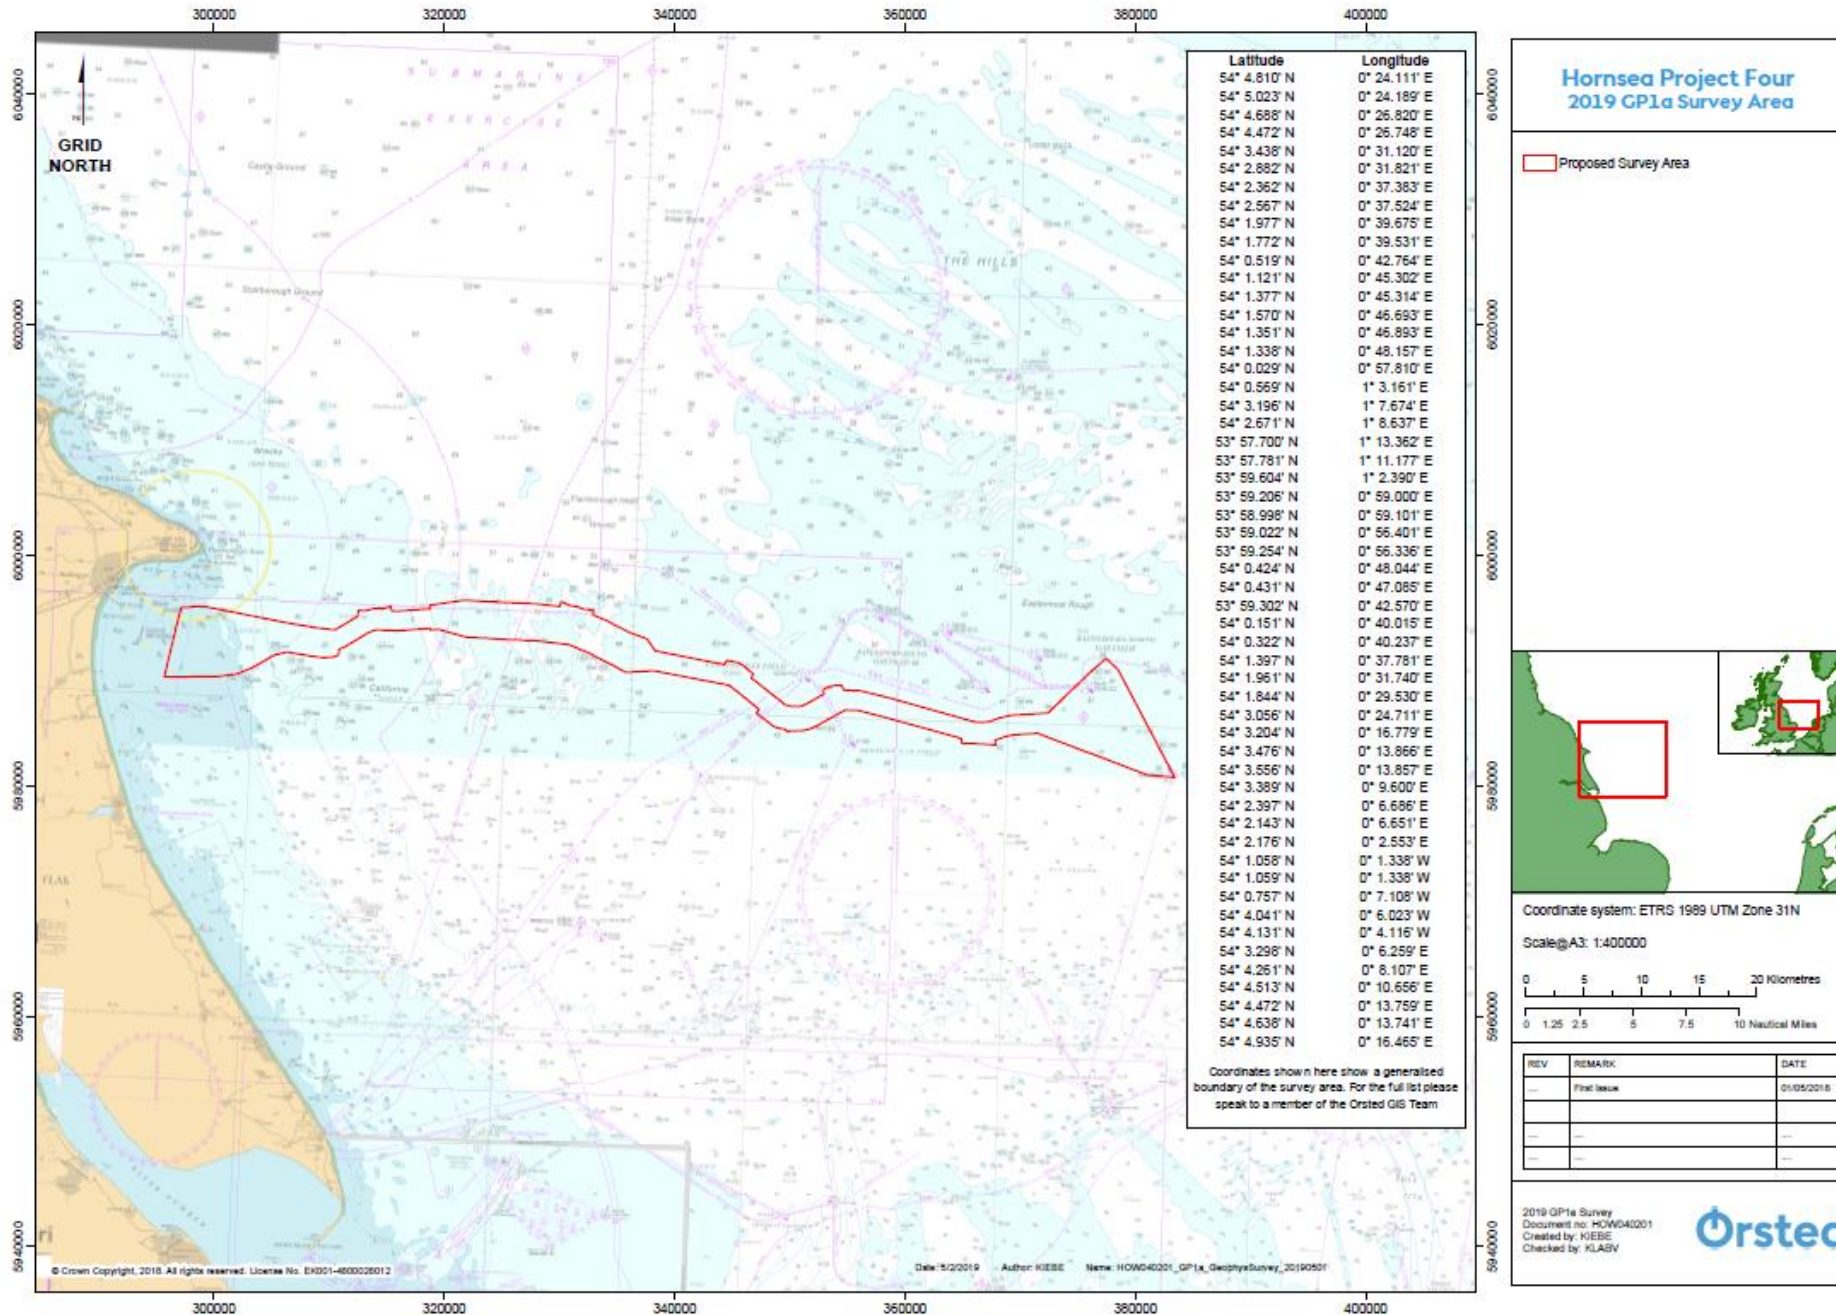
300000 320000 340000 360000 380000 400000

6040000 6020000 6000000 5980000 5960000 5940000

GRID NORTH

SUBMARINE EXERCISE AREA

THE HILLS

| Latitude | Longitude |
|---|---|
| 54° 4.810' N | 0° 24.111' E |
| 54° 5.023' N | 0° 24.189' E |
| 54° 4.688' N | 0° 26.820' E |
| 54° 4.472' N | 0° 26.748' E |
| 54° 3.438' N | 0° 31.120' E |
| 54° 2.882' N | 0° 31.821' E |
| 54° 2.362' N | 0° 37.383' E |
| 54° 2.567' N | 0° 37.524' E |
| 54° 1.977' N | 0° 39.675' E |
| 54° 1.772' N | 0° 39.531' E |
| 54° 0.519' N | 0° 42.764' E |
| 54° 1.121' N | 0° 45.302' E |
| 54° 1.377' N | 0° 45.314' E |
| 54° 1.570' N | 0° 46.693' E |
| 54° 1.351' N | 0° 46.893' E |
| 54° 1.338' N | 0° 48.157' E |
| 54° 0.029' N | 0° 57.810' E |
| 54° 0.569' N | 1° 3.161' E |
| 54° 3.196' N | 1° 7.674' E |
| 54° 2.671' N | 1° 8.637' E |
| 53° 57.700' N | 1° 13.362' E |
| 53° 57.781' N | 1° 11.177' E |
| 53° 59.604' N | 1° 2.390' E |
| 53° 59.206' N | 0° 59.000' E |
| 53° 58.998' N | 0° 59.101' E |
| 53° 59.022' N | 0° 56.401' E |
| 53° 59.254' N | 0° 56.336' E |
| 54° 0.424' N | 0° 48.044' E |
| 54° 0.431' N | 0° 47.085' E |
| 53° 59.302' N | 0° 42.570' E |
| 54° 0.151' N | 0° 40.015' E |
| 54° 0.322' N | 0° 40.237' E |
| 54° 1.397' N | 0° 37.781' E |
| 54° 1.961' N | 0° 31.740' E |
| 54° 1.844' N | 0° 29.530' E |
| 54° 3.056' N | 0° 24.711' E |
| 54° 3.204' N | 0° 16.779' E |
| 54° 3.476' N | 0° 13.866' E |
| 54° 3.556' N | 0° 13.857' E |
| 54° 3.389' N | 0° 9.600' E |
| 54° 2.397' N | 0° 6.686' E |
| 54° 2.143' N | 0° 6.651' E |
| 54° 2.176' N | 0° 2.553' E |
| 54° 1.058' N | 0° 1.338' W |
| 54° 1.059' N | 0° 1.338' W |
| 54° 0.757' N | 0° 7.108' W |
| 54° 4.041' N | 0° 6.023' W |
| 54° 4.131' N | 0° 4.116' W |
| 54° 3.298' N | 0° 6.259' E |
| 54° 4.261' N | 0° 8.107' E |
| 54° 4.513' N | 0° 10.656' E |
| 54° 4.472' N | 0° 13.759' E |
| 54° 4.638' N | 0° 13.741' E |
| 54° 4.935' N | 0° 16.465' E |

Coordinates shown here show a generalised boundary of the survey area. For the full list please speak to a member of the Orsted GIS Team

Hornsea Project Four
2019 GP1a Survey Area

Proposed Survey Area

Coordinate system: ETRS 1989 UTM Zone 31N

Scale@A3: 1:400000

0 5 10 15 20 Kilometres
0 1.25 2.5 5 7.5 10 Nautical Miles

| REV | REMARK | DATE |
|---|---|---|
| -- | First Issue | 01/05/2018 |
| | | |
| -- | -- | -- |
| -- | -- | -- |

2019 GP1a Survey
Document no: HOW040201
Created by: KIEBE
Checked by: KLABV

Ørsted

© Crown Copyright, 2018. All rights reserved. License No. EK001-480002B012

Date: 5/2/2019 Author: KIEBE Name: HOW040201_GP1a_GeophysSurvey_20190501